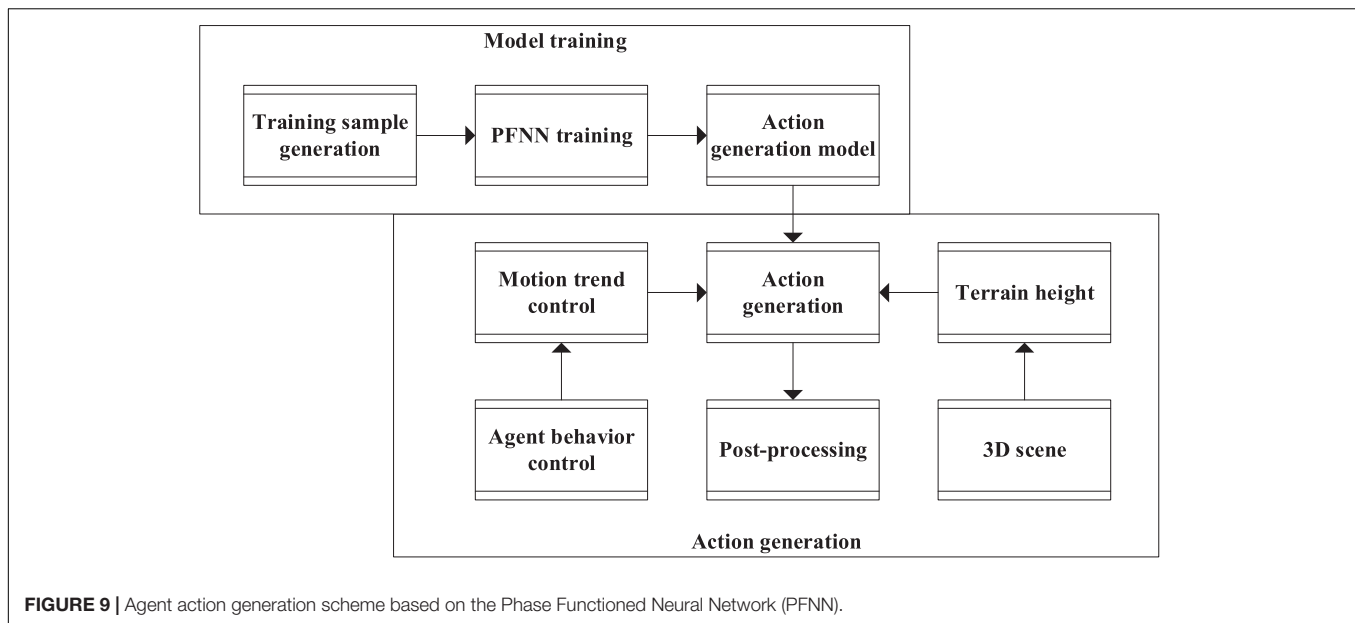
Model training

Training sample generation

PFNN training

Action generation model

Motion trend control

Action generation

Terrain height

Agent behavior control

Post-processing

3D scene

Action generation

FIGURE 9 | Agent action generation scheme based on the Phase Functioned Neural Network (PFNN).